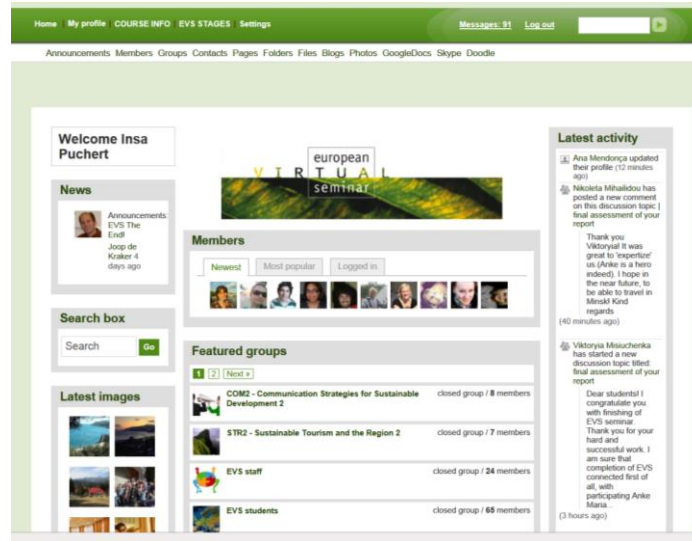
Home My profile COURSE INFO EVS STAGES Settings

Messages: 91 Log out

Announcements Members Groups Contacts Pages Folders Files Blogs Photos GoogleDocs Skype Doodle

Welcome Insa Puchert

News

Announcements: EVS The End! Joop de Kraker 4 days ago

Search box

Search Go

Latest images

european VIRTUAL seminar

Members

Newest Most popular Logged in

Featured groups

1 2 Next »

COM2 - Communication Strategies for Sustainable Development 2 closed group / 8 members

STR2 - Sustainable Tourism and the Region 2 closed group / 7 members

EVS staff closed group / 24 members

EVS students closed group / 65 members

Latest activity

Ana Mendonça updated their profile (12 minutes ago)

Nikoleta Mihailidou has posted a new comment on this discussion topic | final assessment of your report

Thank you Viktoryia! It was great to 'expertize' us (Anke is a hero indeed). I hope in the near future, to be able to travel in Minsk! Kind regards

(40 minutes ago)

Viktoryia Misiuchenka has started a new discussion topic titled: final assessment of your report

Dear students! I congratulate you with finishing of EVS seminar. Thank you for your hard and successful work. I am sure that completion of EVS connected first of all, with participating Anke Maria...

(3 hours ago)